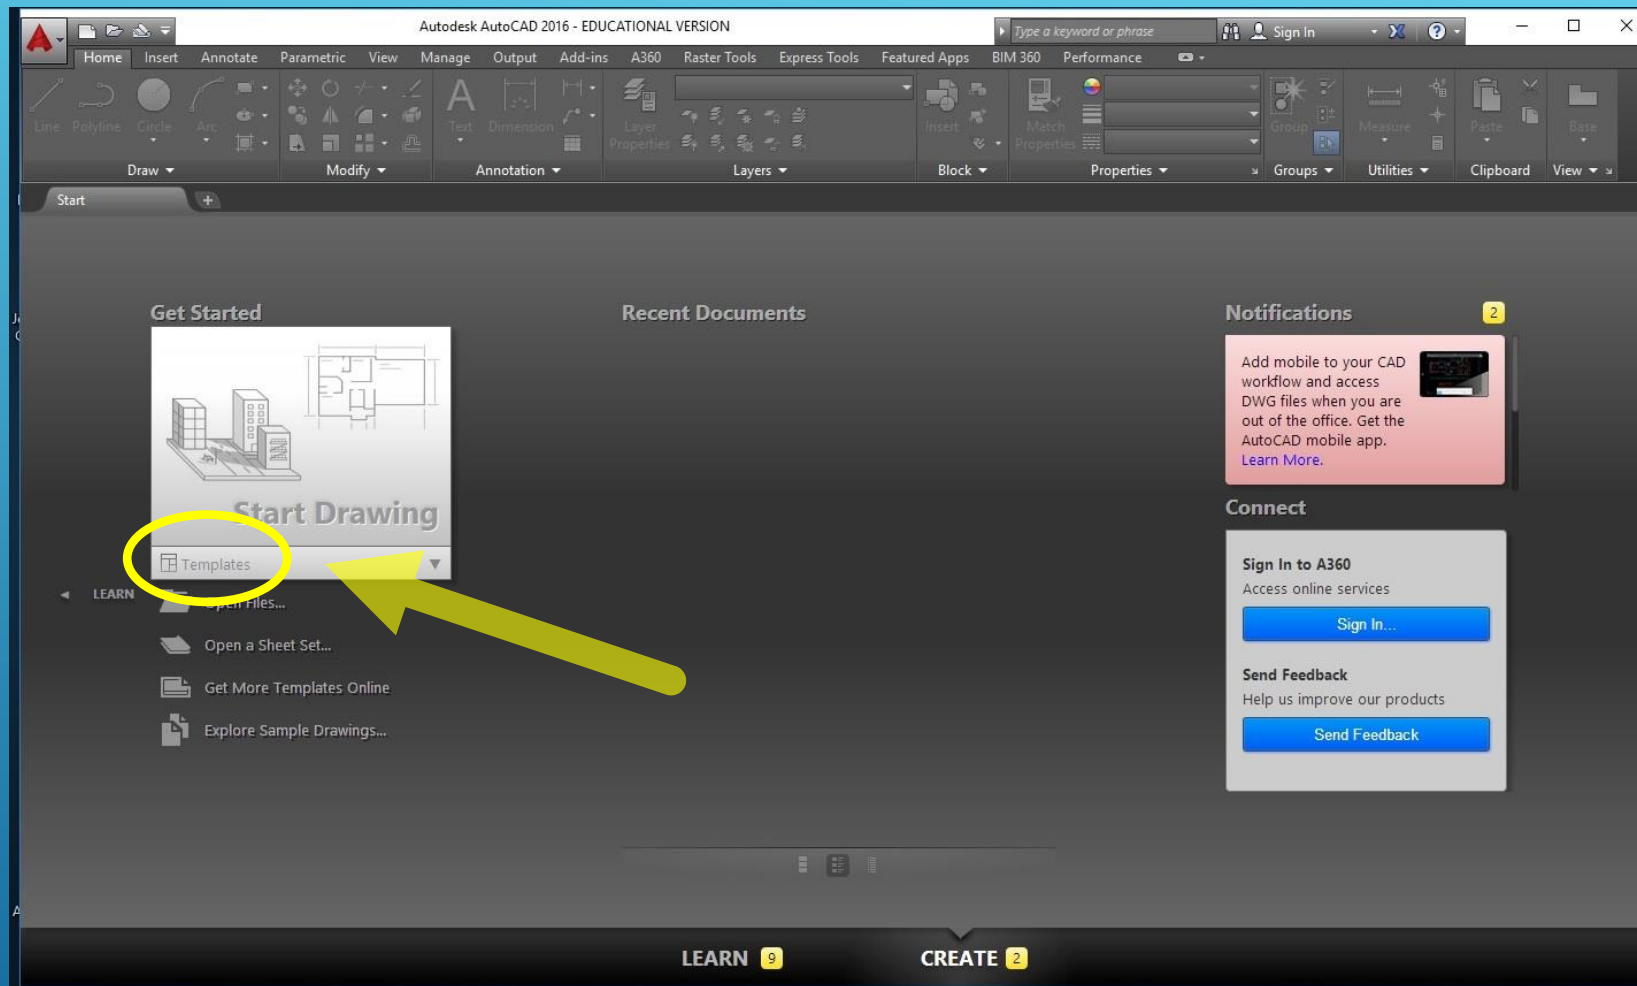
Autodesk AutoCAD 2016 - EDUCATIONAL VERSION

Type a keyword or phrase

Sign In

Home Insert Annotate Parametric View Manage Output Add-ins A360 Raster Tools Express Tools Featured Apps BIM 360 Performance

Line Polyline Circle Arc Text Dimension Layer Properties Insert Match Properties Group Measure Paste Base

Draw Modify Annotation Layers Block Properties Groups Utilities Clipboard View

Start

Get Started

Start Drawing

Templates

LEARN

Open Files...

Open a Sheet Set...

Get More Templates Online

Explore Sample Drawings...

Recent Documents

Notifications 2

Add mobile to your CAD workflow and access DWG files when you are out of the office. Get the AutoCAD mobile app. Learn More.

Connect

Sign In to A360

Access online services

Sign In...

Send Feedback

Help us improve our products

Send Feedback

LEARN 9 CREATE 2